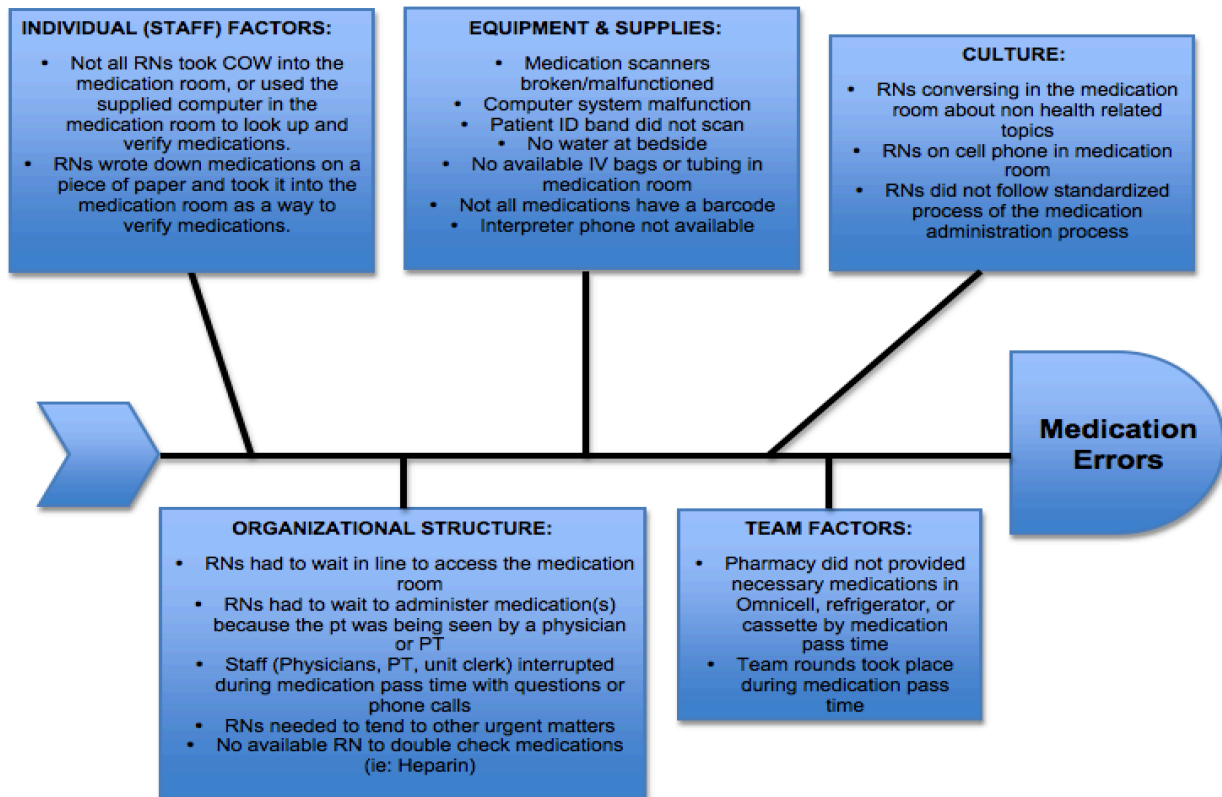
INDIVIDUAL (STAFF) FACTORS:

- Not all RNs took COW into the medication room, or used the supplied computer in the medication room to look up and verify medications.
- RNs wrote down medications on a piece of paper and took it into the medication room as a way to verify medications.

EQUIPMENT & SUPPLIES:

- Medication scanners broken/malfunctioned
- Computer system malfunction
- Patient ID band did not scan
- No water at bedside
- No available IV bags or tubing in medication room
- Not all medications have a barcode
- Interpreter phone not available

CULTURE:

- RNs conversing in the medication room about non health related topics
- RNs on cell phone in medication room
- RNs did not follow standardized process of the medication administration process

Medication Errors

ORGANIZATIONAL STRUCTURE:

- RNs had to wait in line to access the medication room
- RNs had to wait to administer medication(s) because the pt was being seen by a physician or PT
- Staff (Physicians, PT, unit clerk) interrupted during medication pass time with questions or phone calls
- RNs needed to tend to other urgent matters
- No available RN to double check medications (ie: Heparin)

TEAM FACTORS:

- Pharmacy did not provided necessary medications in Omnicell, refrigerator, or cassette by medication pass time
- Team rounds took place during medication pass time